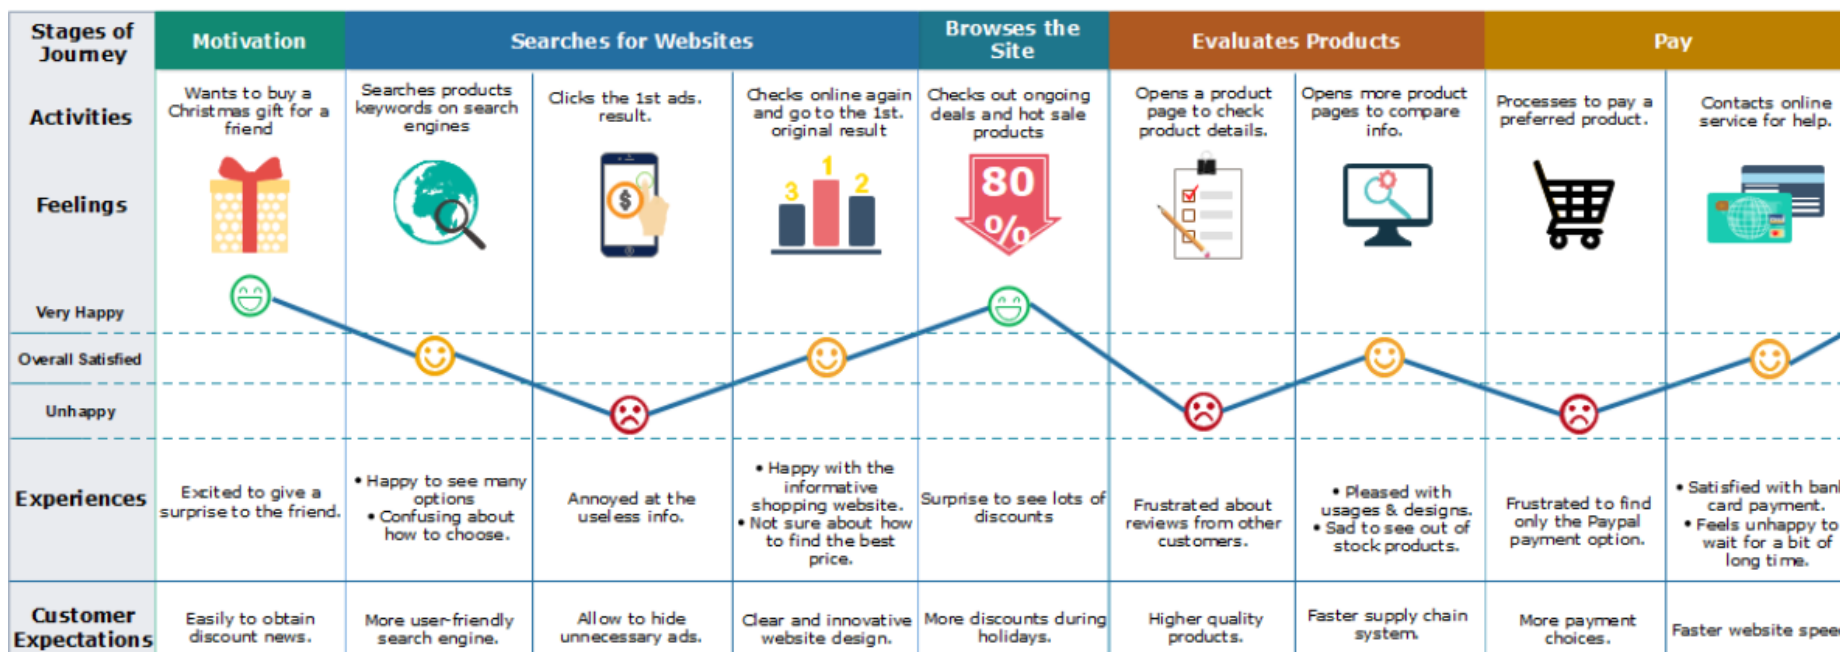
| Stages of Journey | Motivation | Searches for Websites | | | Browses the Site | Evaluates Products | | Pay | |
|---|---|---|---|---|---|---|---|---|---|
| Activities | Wants to buy a Christmas gift for a friend | Searches products keywords on search engines | Clicks the 1st ads. result. | Checks online again and go to the 1st. original result | Checks out ongoing deals and hot sale products | Opens a product page to check product details. | Opens more product pages to compare info. | Processes to pay a preferred product. | Contacts online service for help. |
| Feelings | | | | 3 1 2 | 80 % | | | | |
| Very Happy | | | | | | | | | |
| Overall Satisfied | | | | | | | | | |
| Unhappy | | | | | | | | | |
| Experiences | Excited to give a surprise to the friend. | • Happy to see many options • Confusing about how to choose. | Annoyed at the useless info. | • Happy with the informative shopping website. • Not sure about how to find the best price. | Surprise to see lots of discounts | Frustrated about reviews from other customers. | • Pleased with usages & designs. • Sad to see out of stock products. | Frustrated to find only the Paypal payment option. | • Satisfied with ban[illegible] card payment. • Feels unhappy to wait for a bit of long time. |
| Customer Expectations | Easily to obtain discount news. | More user-friendly search engine. | Allow to hide unnecessary ads. | Clear and innovative website design. | More discounts during holidays. | Higher quality products. | Faster supply chain system. | More payment choices. | Faster website spee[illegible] |